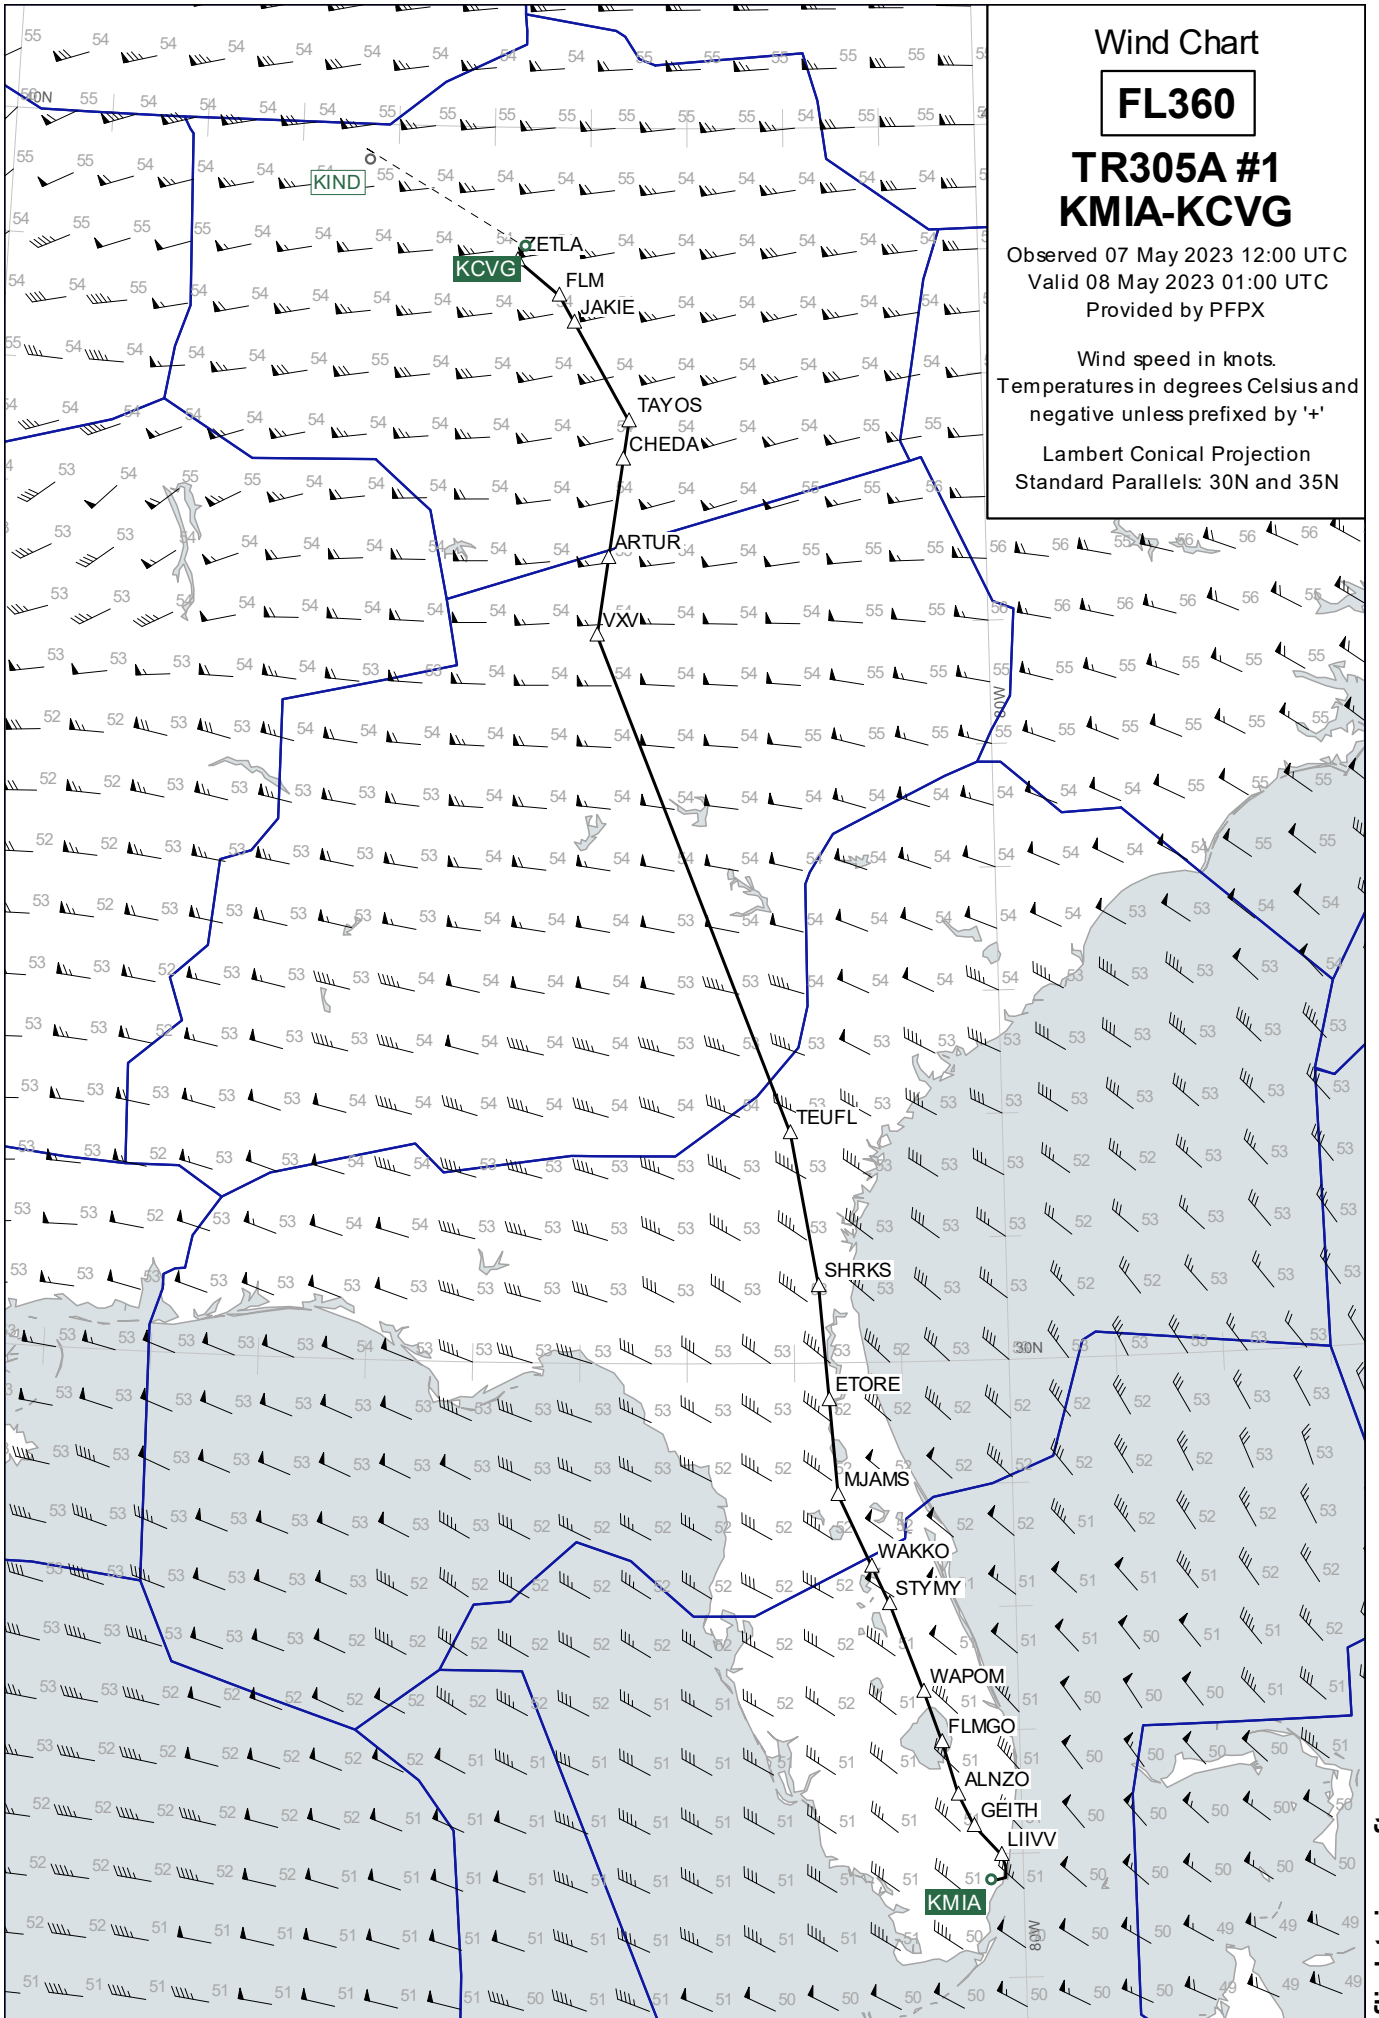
Wind Chart
FL360
TR305A #1
KMIA-KCVG
Observed 07 May 2023 12:00 UTC
Valid 08 May 2023 01:00 UTC
Provided by PFPX

Wind speed in knots.
Temperatures in degrees Celsius and negative unless prefixed by '+'

Lambert Conical Projection
Standard Parallels: 30N and 35N

40N
30N
80W
80W

KIND
ZETLA
KCVG
FLM
JAKIE
TAYOS
CHEDA
ARTUR
VXV
TEUFL
SHRKS
ETORE
MJAMS
WAKKO
STYMY
WAPOM
FLMGO
ALNZO
GEITH
LIIVV
KMIA